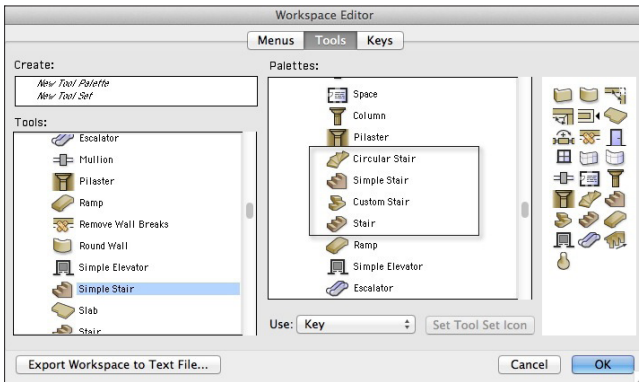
Workspace Editor

Menus | Tools | Keys

Create:

New Tool Palette
New Tool Set

Tools:

Escalator
Mullion
Pilaster
Ramp
Remove Wall Breaks
Round Wall
Simple Elevator
Simple Stair
Slab
Stair

Palettes:

Space
Column
Pilaster
Circular Stair
Simple Stair
Custom Stair
Stair
Ramp
Simple Elevator
Escalator

Use: Key

Set Tool Set Icon

Export Workspace to Text File...

Cancel

OK